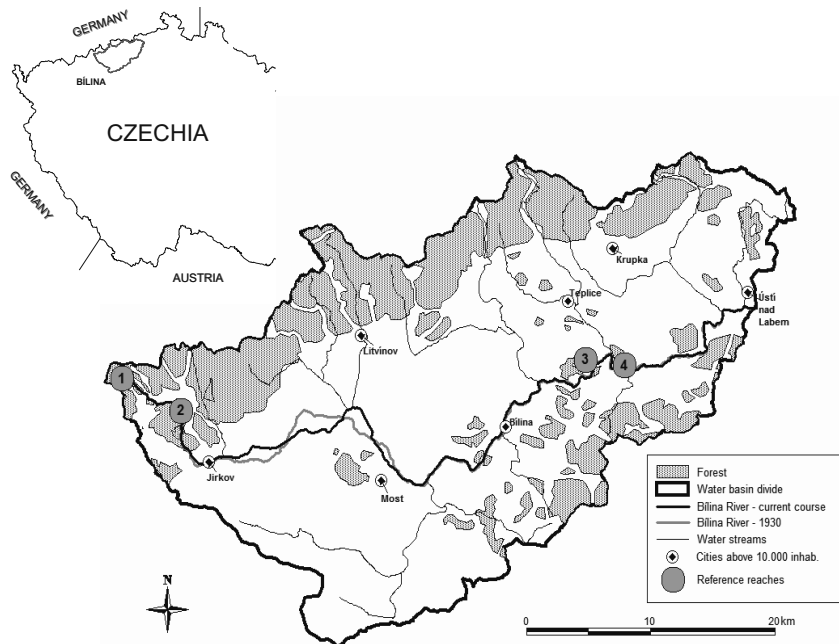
GERMANY

BÍLINA

CZECHIA

GERMANY

AUSTRIA

Krupka

Teplice

Ústí nad Labem

Litvínov

1

2

3

4

Bílina

Jirkov

Most

Forest
Water basin divide
Bílina River - current course
Bílina River - 1930
Water streams
Cities above 10.000 inhab.
Reference reaches

N

0 10 20km